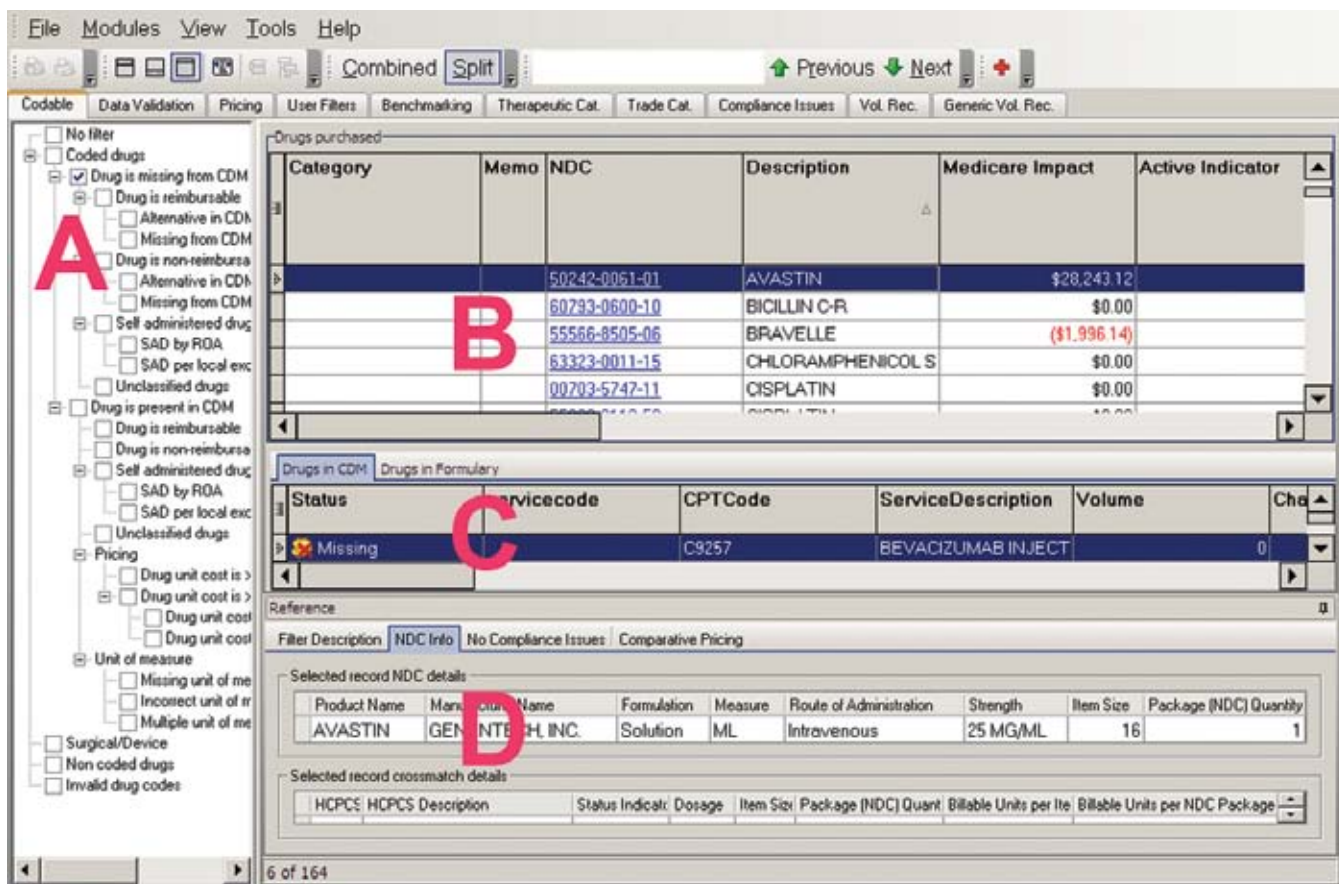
File Modules View Tools Help

Combined Split Previous Next

Codable | Data Validation | Pricing | User Filters | Benchmarking | Therapeutic Cat. | Trade Cat. | Compliance Issues | Vol. Rec. | Generic Vol. Rec.

No filter
Coded drugs
Drug is missing from CDM
Drug is reimbursable
Alternative in CDM
Missing from CDM
Drug is non-reimbursa
Alternative in CDM
Missing from CDM
Self administered drug
SAD by ROA
SAD per local exc
Unclassified drugs
Drug is present in CDM
Drug is reimbursable
Drug is non-reimbursa
Self administered drug
SAD by ROA
SAD per local exc
Unclassified drugs
Pricing
Drug unit cost is >
Drug unit cost is >
Drug unit cost
Drug unit cost
Unit of measure
Missing unit of me
Incorrect unit of m
Multiple unit of me
Surgical/Device
Non coded drugs
Invalid drug codes

A

Drugs purchased

| Category | Memo | NDC | Description | Medicare Impact | Active Indicator |
|---|---|---|---|---|---|
| | | 50242-0061-01 | AVASTIN | $28,243.12 | |
| | | 60793-0600-10 | BICILLIN C-R | $0.00 | |
| | | 55566-8505-06 | BRAVELLE | ($1,996.14) | |
| | | 63323-0011-15 | CHLORAMPHENICOL S | $0.00 | |
| | | 00703-5747-11 | CISPLATIN | $0.00 | |

B

Drugs in CDM | Drugs in Formulary

| Status | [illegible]rvicecode | CPTCode | ServiceDescription | Volume | Cha |
|---|---|---|---|---|---|
| Missing | | C9257 | BEVACIZUMAB INJECT | 0 | |

C

Reference

Filter Description | NDC Info | No Compliance Issues | Comparative Pricing

Selected record NDC details

| Product Name | Manu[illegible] Name | Formulation | Measure | Route of Administration | Strength | Item Size | Package (NDC) Quantity |
|---|---|---|---|---|---|---|---|
| AVASTIN | GEN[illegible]NTE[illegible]H, INC. | Solution | ML | Intravenous | 25 MG/ML | 16 | 1 |

D

Selected record crossmatch details

| HCPCS | HCPCS Description | Status Indicat | Dosage | Item Size | Package (NDC) Quant | Billable Units per Ite | Billable Units per NDC Package |
|---|---|---|---|---|---|---|---|

6 of 164